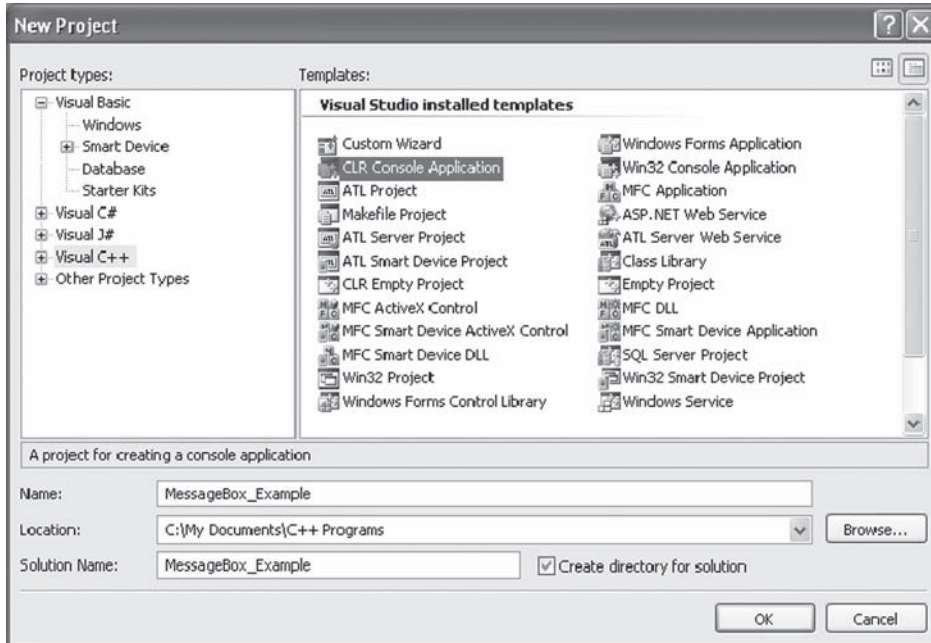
New Project

Project types:

Visual Basic
Windows
Smart Device
Database
Starter Kits
Visual C#
Visual J#
Visual C++
Other Project Types

Templates:

Visual Studio installed templates

Custom Wizard
CLR Console Application
ATL Project
Makefile Project
ATL Server Project
ATL Smart Device Project
CLR Empty Project
MFC ActiveX Control
MFC Smart Device ActiveX Control
MFC Smart Device DLL
Win32 Project
Windows Forms Control Library

Windows Forms Application
Win32 Console Application
MFC Application
ASP.NET Web Service
ATL Server Web Service
Class Library
Empty Project
MFC DLL
MFC Smart Device Application
SQL Server Project
Win32 Smart Device Project
Windows Service

A project for creating a console application

Name: MessageBox_Example
Location: C:\My Documents\C++ Programs
Browse...
Solution Name: MessageBox_Example
Create directory for solution

OK
Cancel